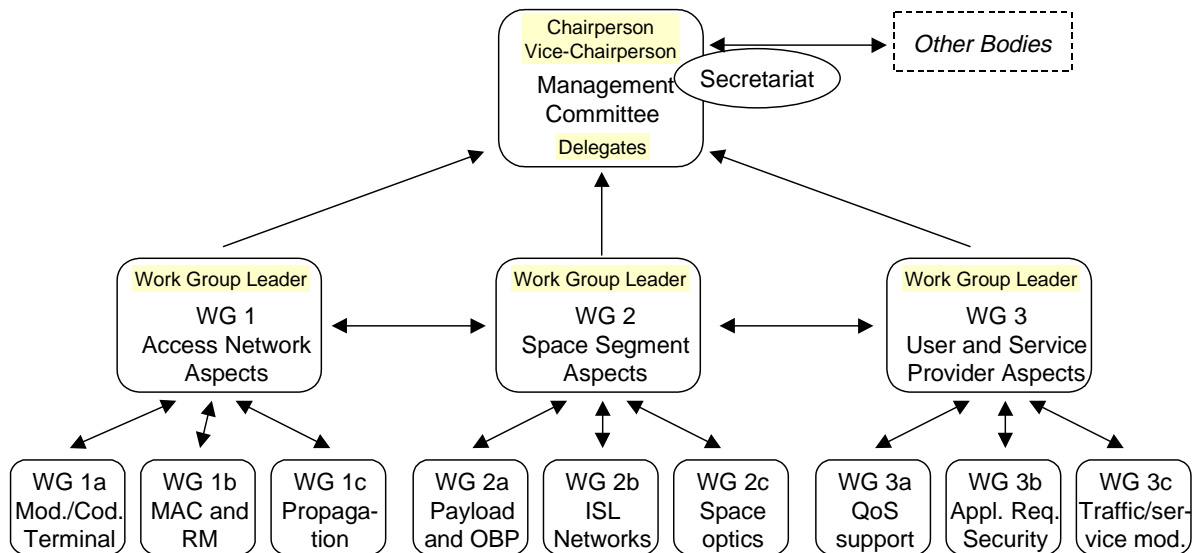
Chairperson
Vice-Chairperson
Management Committee
Secretariat
Delegates

Other Bodies

Work Group Leader
WG 1
Access Network Aspects

Work Group Leader
WG 2
Space Segment Aspects

Work Group Leader
WG 3
User and Service Provider Aspects

WG 1a
Mod./Cod. Terminal

WG 1b
MAC and RM

WG 1c
Propagation

WG 2a
Payload and OBP

WG 2b
ISL Networks

WG 2c
Space optics

WG 3a
QoS support

WG 3b
Appl. Req. Security

WG 3c
Traffic/service mod.